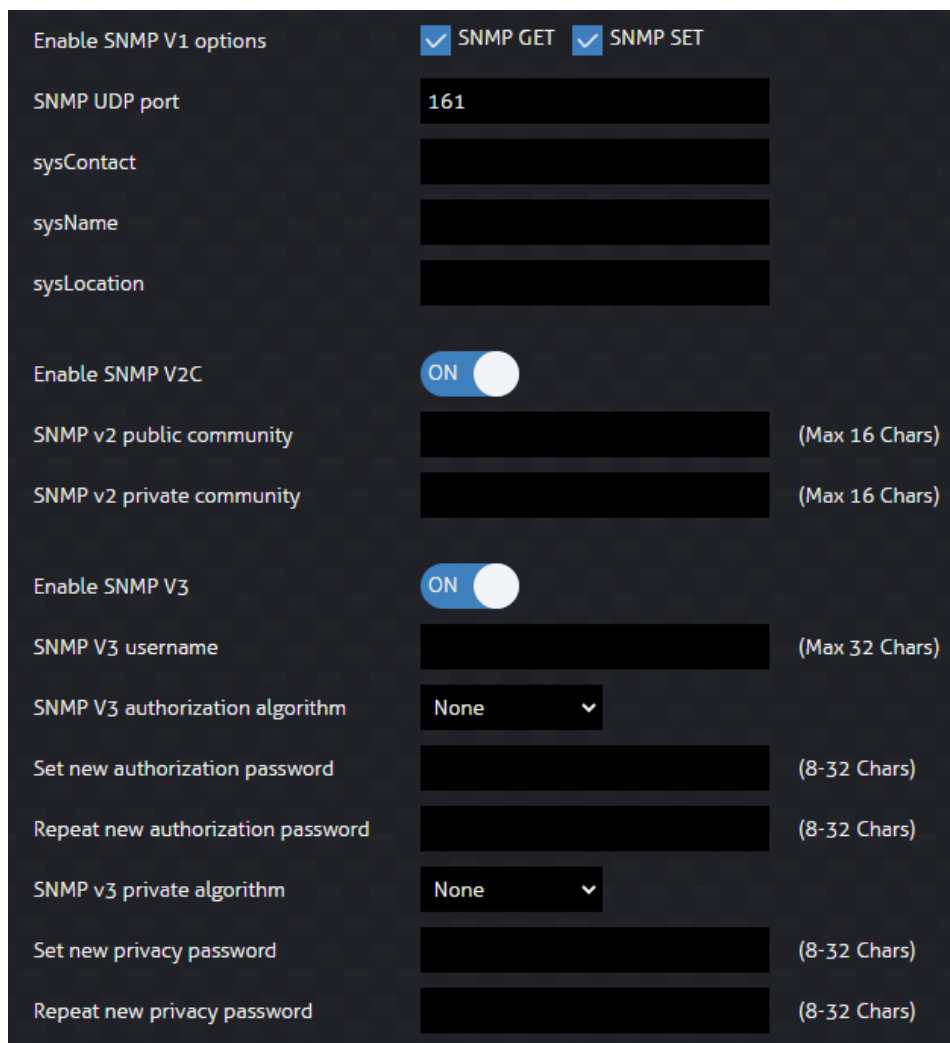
Enable SNMP V1 options SNMP GET SNMP SET

SNMP UDP port 161

sysContact

sysName

sysLocation

Enable SNMP V2C ON

SNMP v2 public community (Max 16 Chars)

SNMP v2 private community (Max 16 Chars)

Enable SNMP V3 ON

SNMP V3 username (Max 32 Chars)

SNMP V3 authorization algorithm None

Set new authorization password (8-32 Chars)

Repeat new authorization password (8-32 Chars)

SNMP v3 private algorithm None

Set new privacy password (8-32 Chars)

Repeat new privacy password (8-32 Chars)